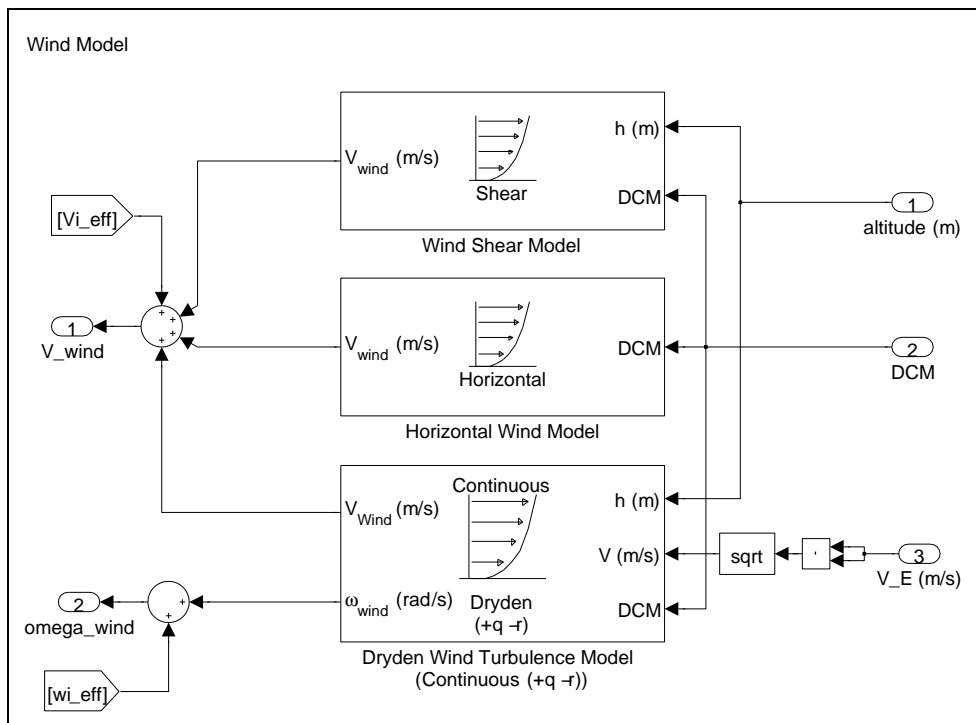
Wind Model

$V_{wind}$ (m/s)

Shear

h (m)

DCM

Wind Shear Model

1
altitude (m)

[Vi_eff]

+ + + +

1
V_wind

$V_{wind}$ (m/s)

Horizontal

DCM

2
DCM

Horizontal Wind Model

Continuous

$V_{Wind}$ (m/s)

h (m)

V (m/s)

sqrt

·

3
V_E (m/s)

2
omega_wind

+ +

$\omega_{wind}$ (rad/s)

Dryden
(+q -r)

DCM

Dryden Wind Turbulence Model
(Continuous (+q -r))

[wi_eff]